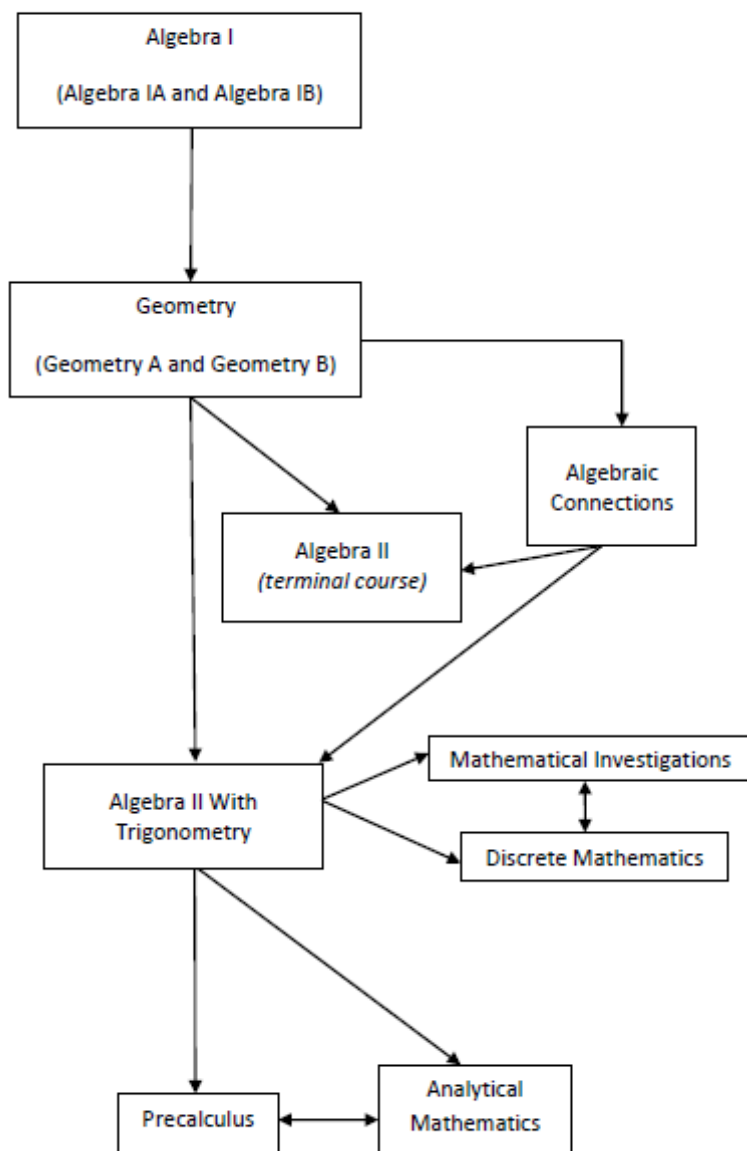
Algebra I

(Algebra IA and Algebra IB)

Geometry

(Geometry A and Geometry B)

Algebraic Connections

Algebra II
*(terminal course)*

Algebra II With Trigonometry

Mathematical Investigations

Discrete Mathematics

Precalculus

Analytical Mathematics